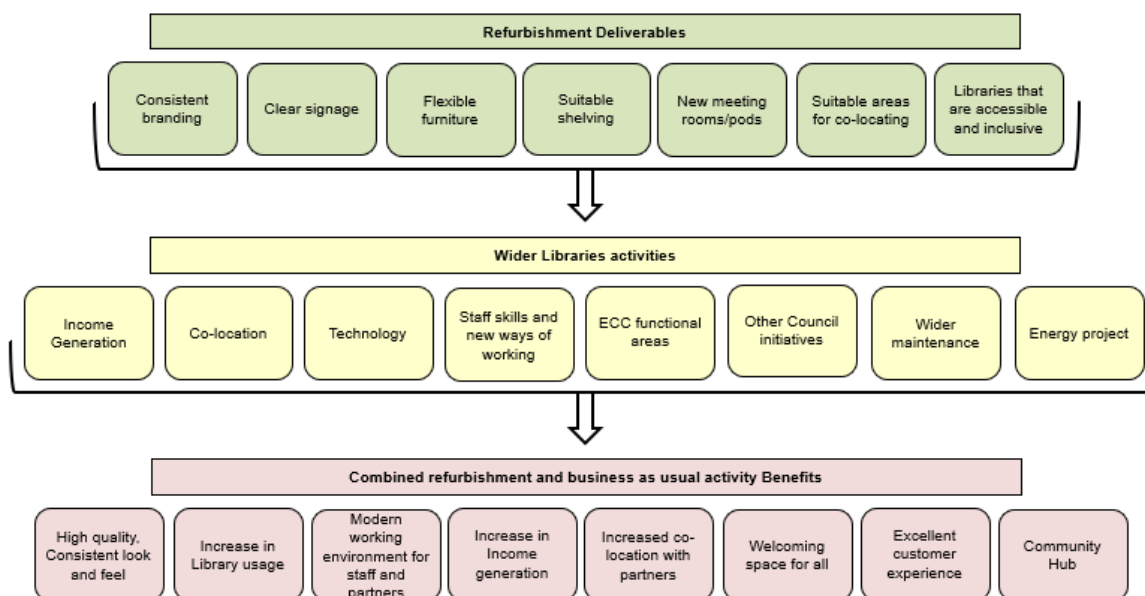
Refurbishment Deliverables

Consistent branding

Clear signage

Flexible furniture

Suitable shelving

New meeting rooms/pods

Suitable areas for co-locating

Libraries that are accessible and inclusive

Wider Libraries activities

Income Generation

Co-location

Technology

Staff skills and new ways of working

ECC functional areas

Other Council initiatives

Wider maintenance

Energy project

Combined refurbishment and business as usual activity Benefits

High quality, Consistent look and feel

Increase in Library usage

Modern working environment for staff and partners

Increase in Income generation

Increased co-location with partners

Welcoming space for all

Excellent customer experience

Community Hub